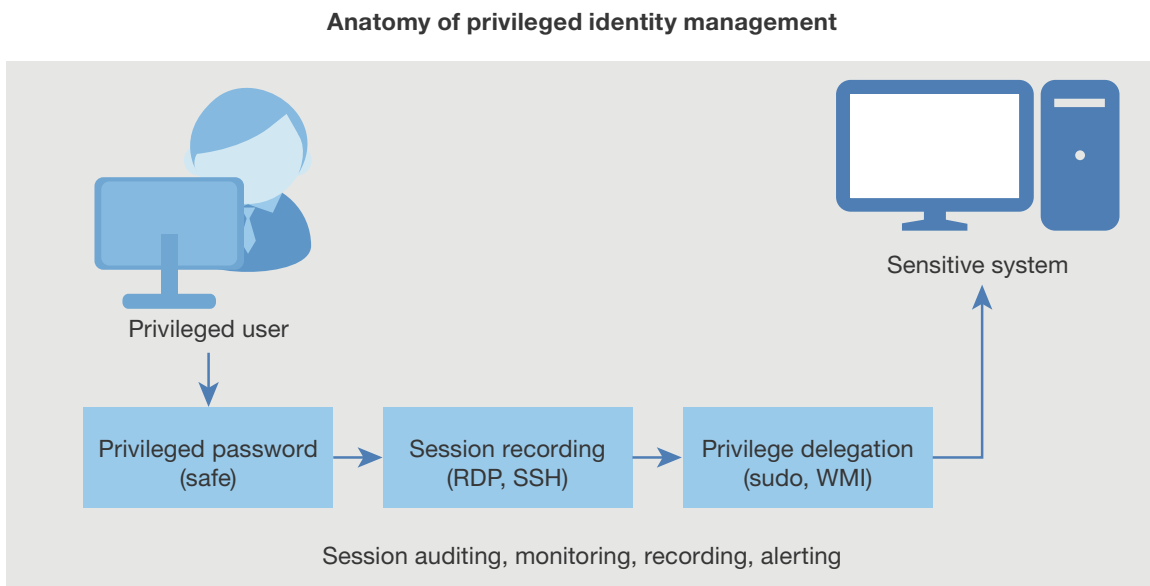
Anatomy of privileged identity management

Sensitive system

Privileged user

Privileged password (safe)

Session recording (RDP, SSH)

Privilege delegation (sudo, WMI)

Session auditing, monitoring, recording, alerting